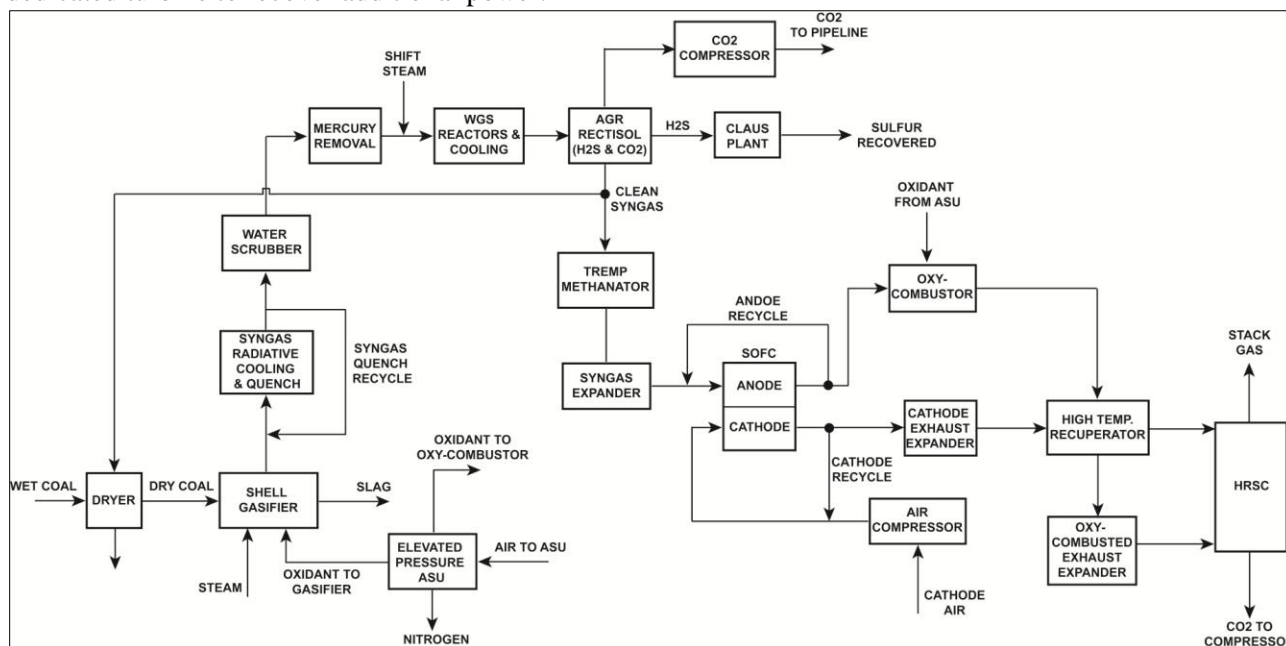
CO2 COMPRESSOR
CO2 TO PIPELINE
SHIFT STEAM
MERCURY REMOVAL
WGS REACTORS & COOLING
AGR RECTISOL (H2S & CO2)
H2S
CLAUS PLANT
SULFUR RECOVERED
CLEAN SYNGAS
OXIDANT FROM ASU
WATER SCRUBBER
TREMP METHANATOR
OXY-COMBUSTOR
ANDOE RECYCLE
SYNGAS RADIATIVE COOLING & QUENCH
SYNGAS QUENCH RECYCLE
SOFC
STACK GAS
SYNGAS EXPANDER
ANODE
CATHODE
CATHODE EXHAUST EXPANDER
HIGH TEMP. RECUPERATOR
OXIDANT TO OXY-COMBUSTOR
CATHODE RECYCLE
WET COAL
DRYER
DRY COAL
SHELL GASIFIER
SLAG
HRSC
AIR COMPRESSOR
ELEVATED PRESSURE ASU
AIR TO ASU
OXY-COMBUSTED EXHAUST EXPANDER
STEAM
OXIDANT TO GASIFIER
CATHODE AIR
NITROGEN
CO2 TO COMPRESSO